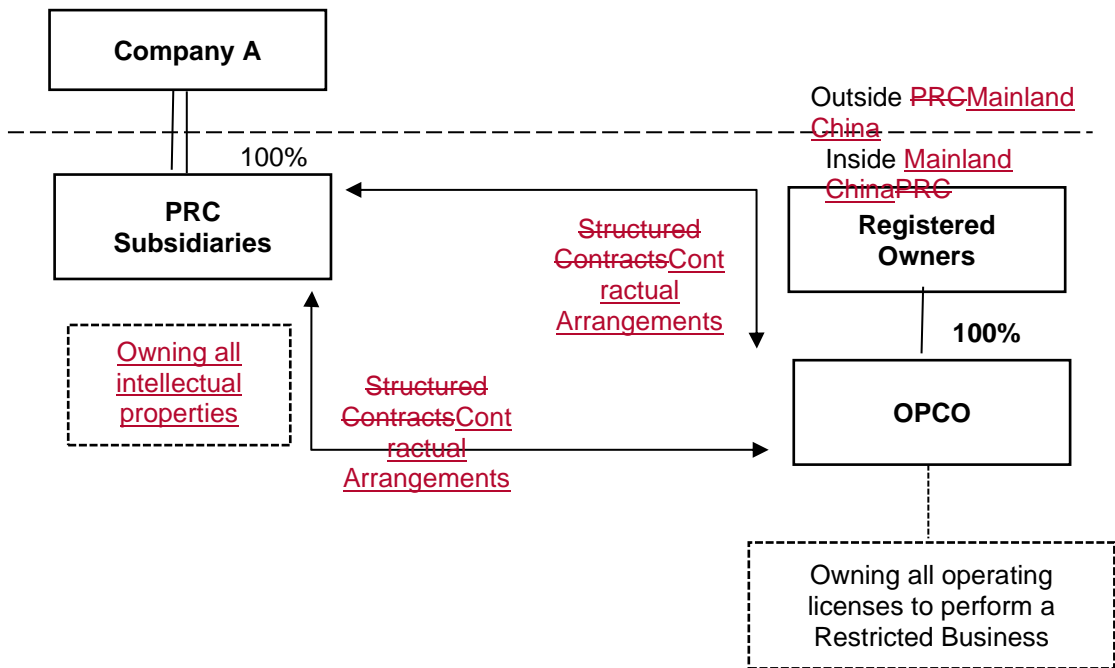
Company A

Outside PRCMainland China

Inside Mainland ChinaPRC

100%

PRC Subsidiaries

Structured ContractsContractual Arrangements

Registered Owners

100%

Owning all intellectual properties

Structured ContractsContractual Arrangements

OPCO

Owning all operating licenses to perform a Restricted Business